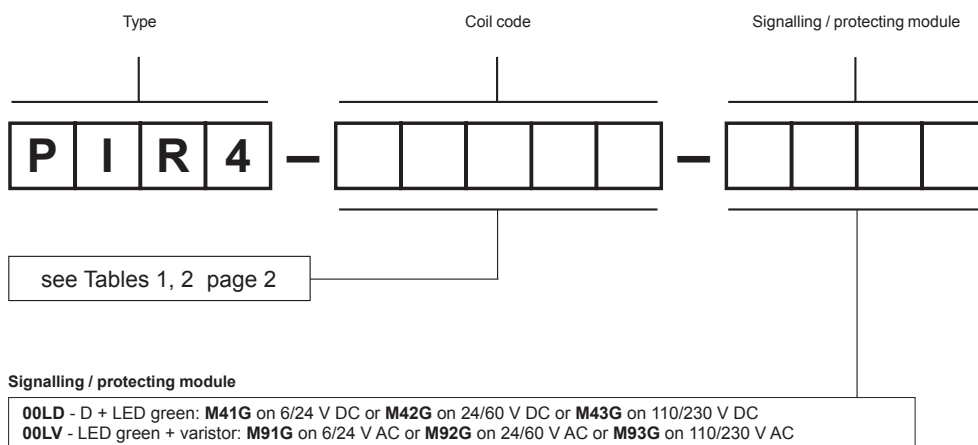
Type

Coil code

Signalling / protecting module

P I R 4 –

see Tables 1, 2 page 2

Signalling / protecting module

**00LD** - D + LED green: **M41G** on 6/24 V DC or **M42G** on 24/60 V DC or **M43G** on 110/230 V DC
**00LV** - LED green + varistor: **M91G** on 6/24 V AC or **M92G** on 24/60 V AC or **M93G** on 110/230 V AC